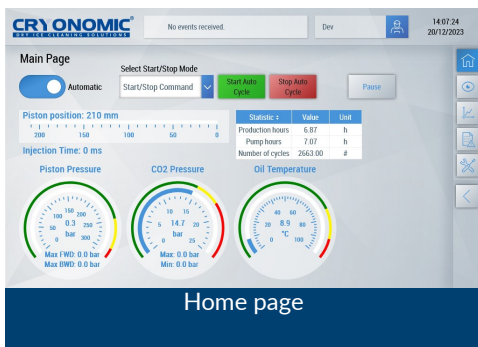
CRYONOMIC®
DRY ICE CLEANING SOLUTIONS

No events received.

Dev

14:07:24
20/12/2023

Main Page

Automatic

Select Start/Stop Mode

Start/Stop Command

Start Auto Cycle

Stop Auto Cycle

Pause

Piston position: 210 mm

200 150 100 50 0

Injection Time: 0 ms

| Statistic | Value | Unit |
|---|---|---|
| Production hours | 6.87 | h |
| Pump hours | 7.07 | h |
| Number of cycles | 2663.00 | # |

Piston Pressure

0 50 100 150 200 250 300
0.3
bar
Max FWD: 0.0 bar
Max BWD: 0.0 bar

CO2 Pressure

0 5 10 15 20 25
14.7
bar
Max: 0.0 bar
Min: 0.0 bar

Oil Temperature

0 20 40 60 80 100
8.9
°C

Home page